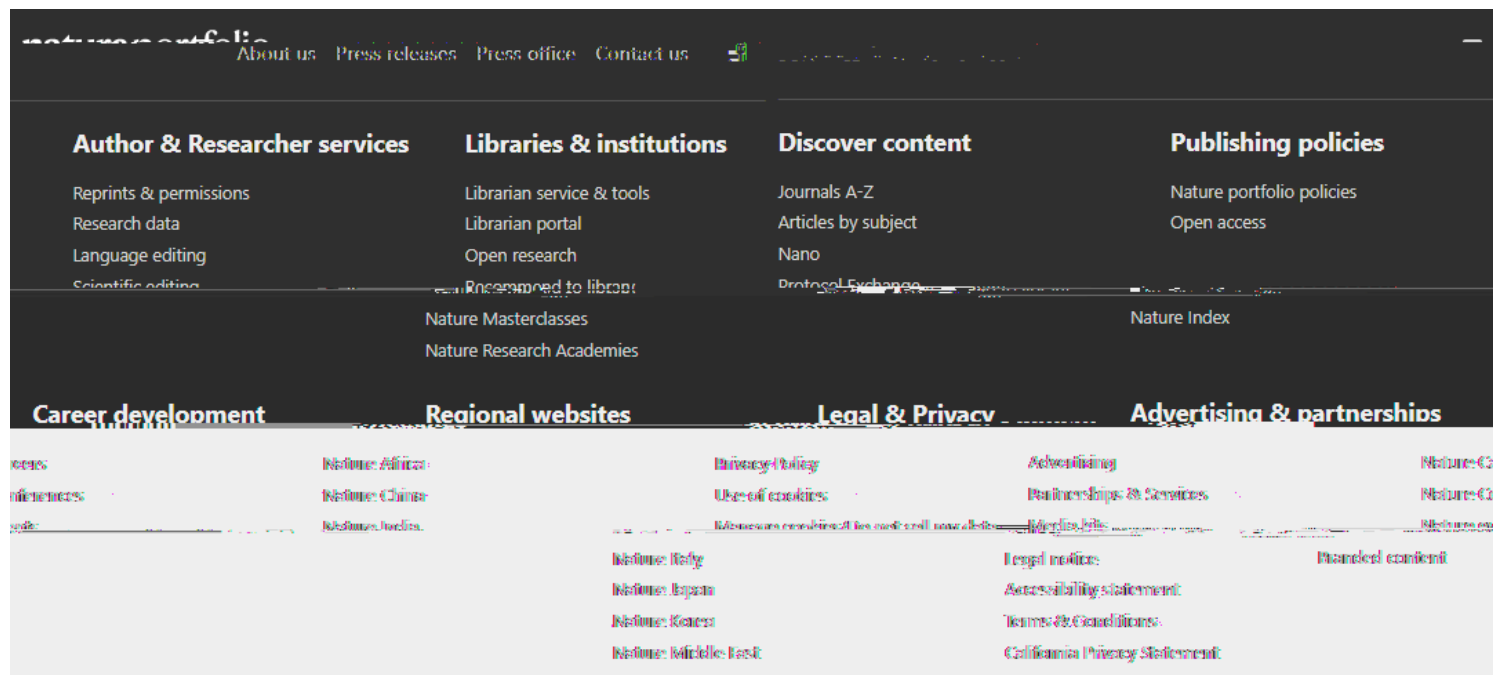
nature portfolio

About us Press releases Press office Contact us

Author & Researcher services

Reprints & permissions
Research data
Language editing
Scientific editing

Libraries & institutions

Librarian service & tools
Librarian portal
Open research
Recommend to library

Discover content

Journals A-Z
Articles by subject
Nano
Protocol Exchange

Publishing policies

Nature portfolio policies
Open access

Nature Masterclasses
Nature Research Academies

Nature Index

Career development

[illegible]eers
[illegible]nferences
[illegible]

Regional websites

Nature Africa
Nature China
Nature India
Nature Italy
Nature Japan
Nature Korea
Nature Middle East

Legal & Privacy

Privacy Policy
Use of cookies
Manage cookies/Do not sell my data
Legal notice
Accessibility statement
Terms & Conditions
California Privacy Statement

Advertising & partnerships

Advertising
Partnerships & Services
Media kits
Branded content

Nature C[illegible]
Nature C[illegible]
Nature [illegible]